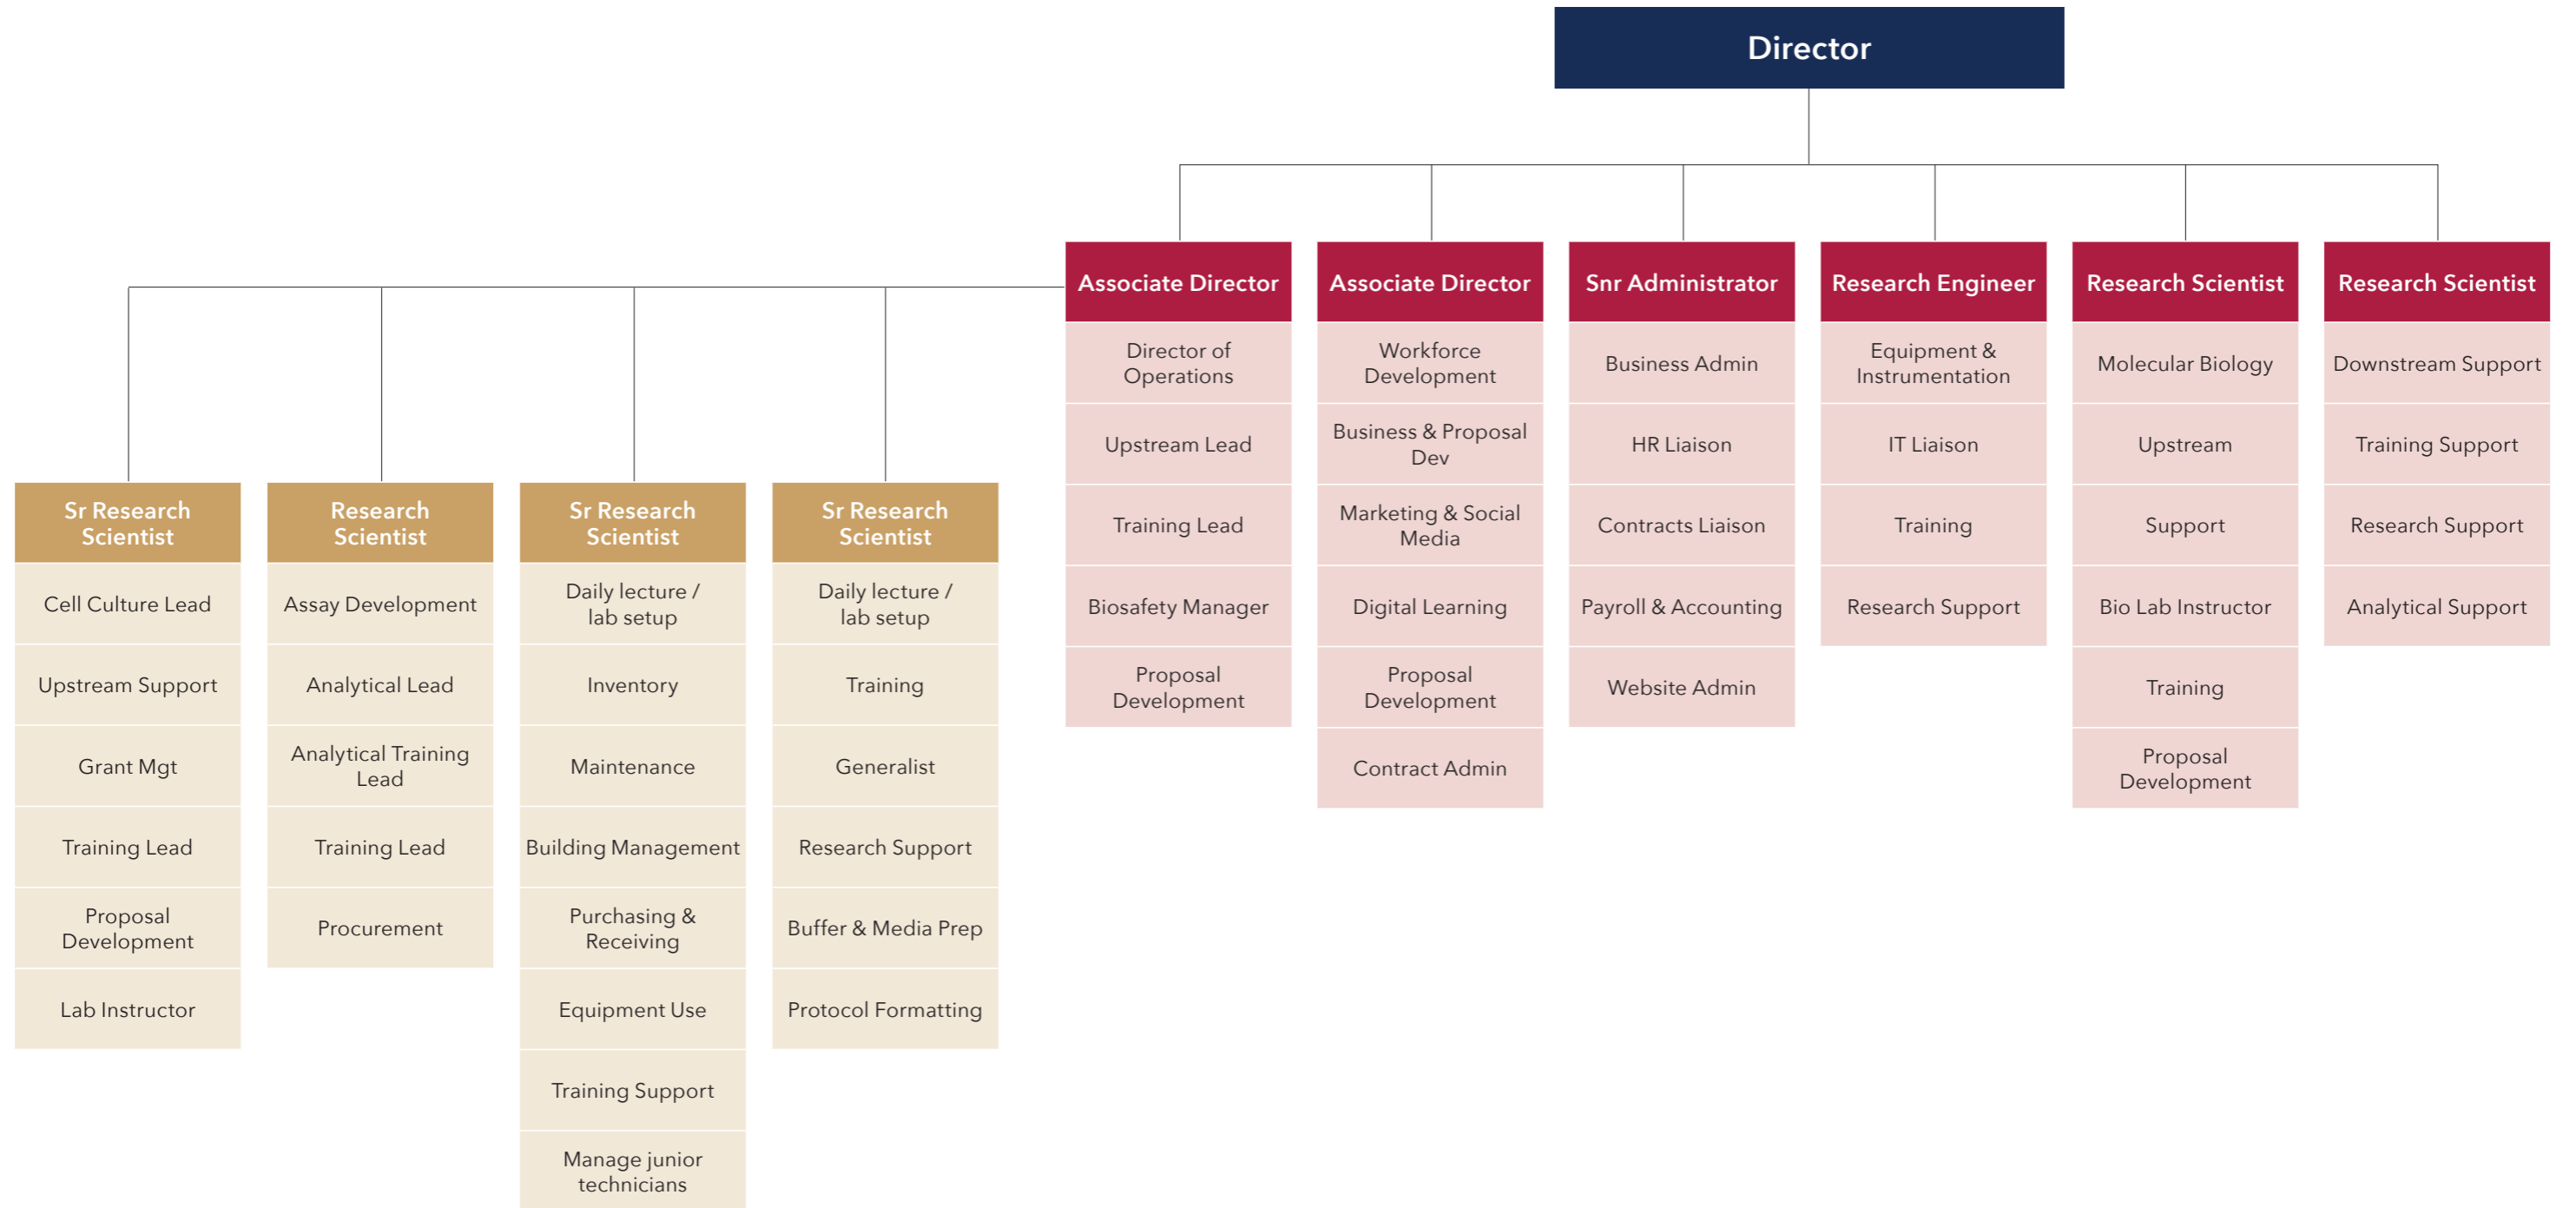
Director

Associate Director
Director of Operations
Upstream Lead
Training Lead
Biosafety Manager
Proposal Development

Associate Director
Workforce Development
Business & Proposal Dev
Marketing & Social Media
Digital Learning
Proposal Development
Contract Admin

Snr Administrator
Business Admin
HR Liaison
Contracts Liaison
Payroll & Accounting
Website Admin

Research Engineer
Equipment & Instrumentation
IT Liaison
Training
Research Support

Research Scientist
Molecular Biology
Upstream
Support
Bio Lab Instructor
Training
Proposal Development

Research Scientist
Downstream Support
Training Support
Research Support
Analytical Support

Sr Research Scientist
Cell Culture Lead
Upstream Support
Grant Mgt
Training Lead
Proposal Development
Lab Instructor

Research Scientist
Assay Development
Analytical Lead
Analytical Training Lead
Training Lead
Procurement

Sr Research Scientist
Daily lecture / lab setup
Inventory
Maintenance
Building Management
Purchasing & Receiving
Equipment Use
Training Support
Manage junior technicians

Sr Research Scientist
Daily lecture / lab setup
Training
Generalist
Research Support
Buffer & Media Prep
Protocol Formatting